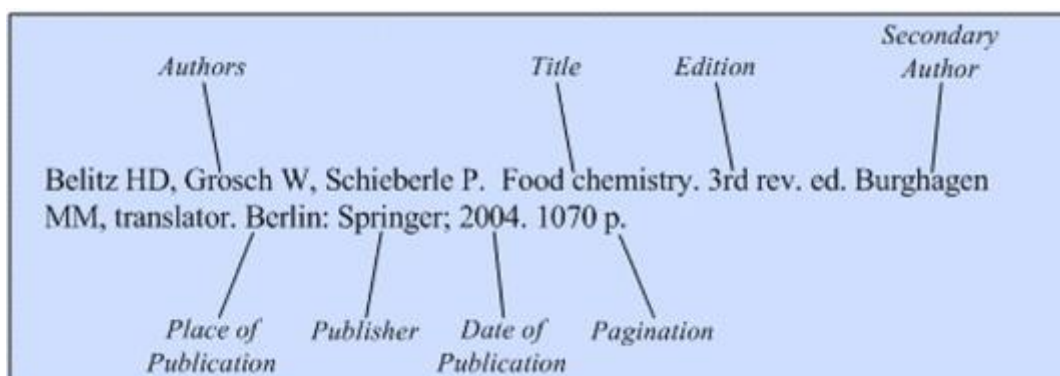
Authors

Title

Edition

Secondary Author

Belitz HD, Grosch W, Schieberle P. Food chemistry. 3rd rev. ed. Burghagen MM, translator. Berlin: Springer; 2004. 1070 p.

Place of Publication

Publisher

Date of Publication

Pagination